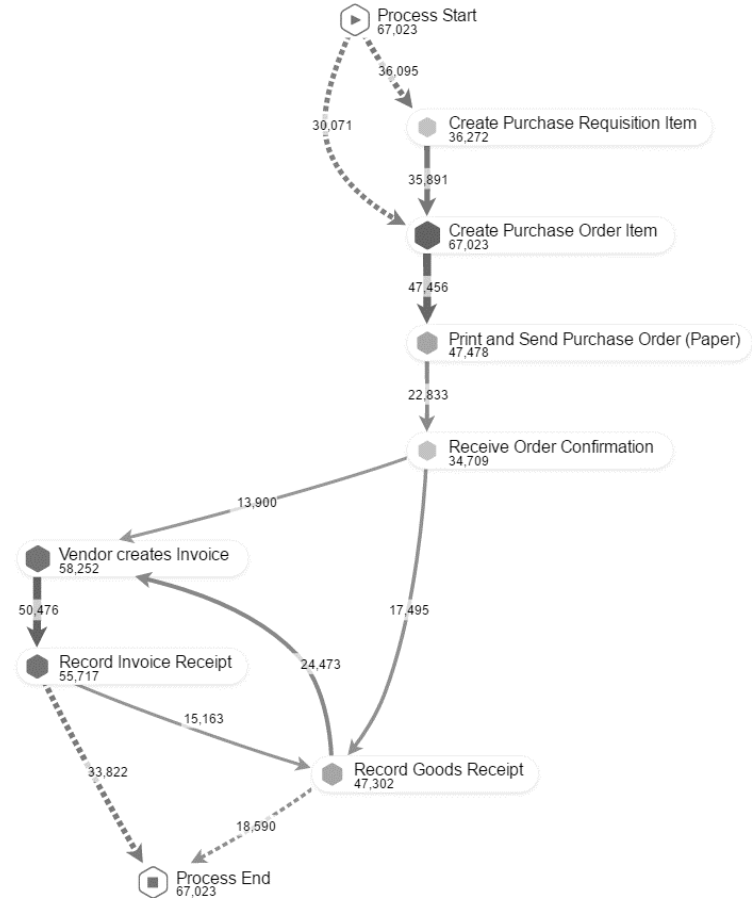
Process Start
67,023

36,095

30,071

Create Purchase Requisition Item
36,272

35,891

Create Purchase Order Item
67,023

47,456

Print and Send Purchase Order (Paper)
47,478

22,833

Receive Order Confirmation
34,709

13,900

Vendor creates Invoice
58,252

50,476

17,495

24,473

Record Invoice Receipt
55,717

15,163

33,822

Record Goods Receipt
47,302

18,590

Process End
67,023